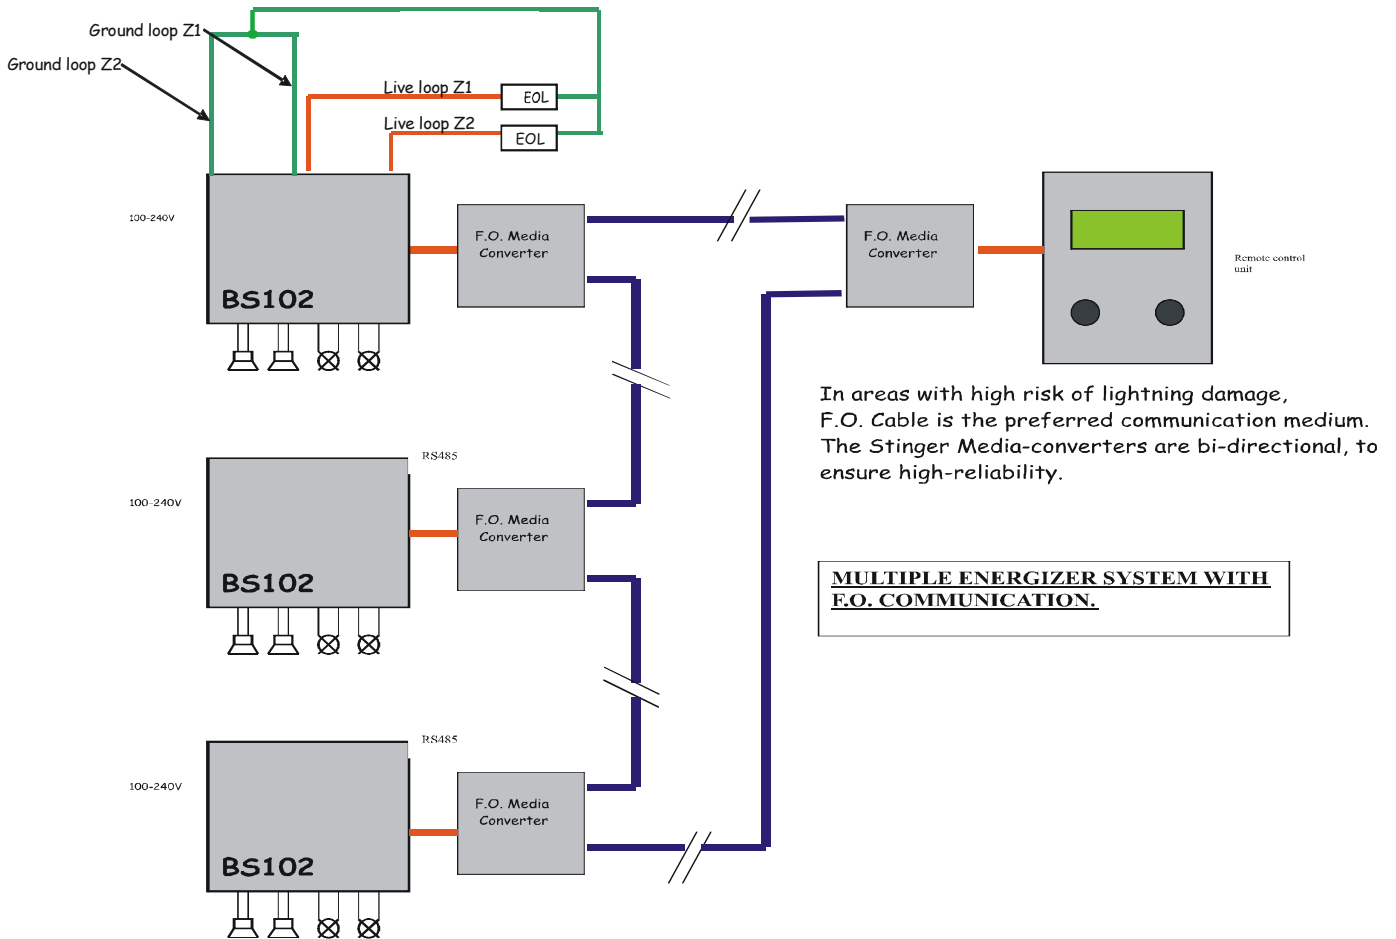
Ground loop Z1
Ground loop Z2
Live loop Z1
EOL
Live loop Z2
EOL
100-240V
BS102
F.O. Media Converter
F.O. Media Converter
Remote control unit
In areas with high risk of lightning damage, F.O. Cable is the preferred communication medium. The Stinger Media-converters are bi-directional, to ensure high-reliability.
RS485
100-240V
BS102
F.O. Media Converter
MULTIPLE ENERGIZER SYSTEM WITH F.O. COMMUNICATION.
RS485
100-240V
BS102
F.O. Media Converter